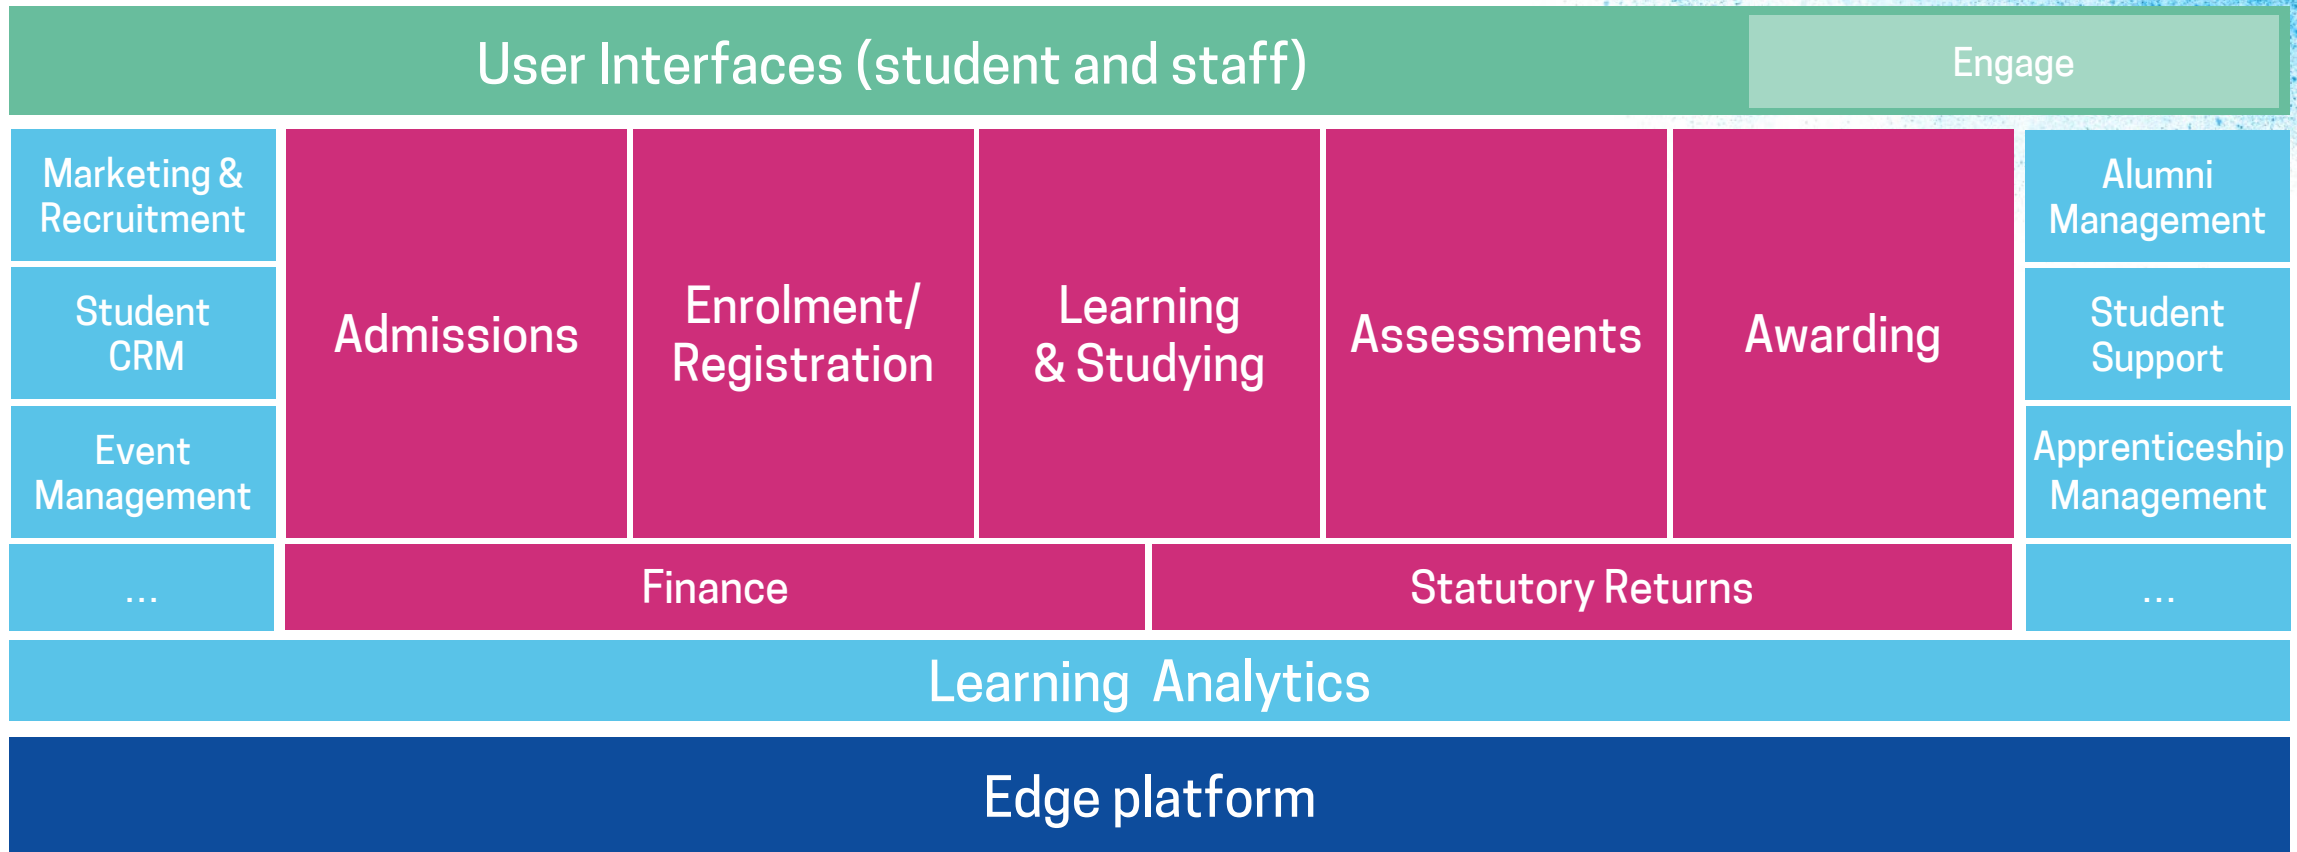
User Interfaces (student and staff)

Engage

Marketing & Recruitment

Student CRM

Event Management

...

Admissions

Enrolment/ Registration

Learning & Studying

Assessments

Awarding

Alumni Management

Student Support

Apprenticeship Management

...

Finance

Statutory Returns

Learning Analytics

Edge platform